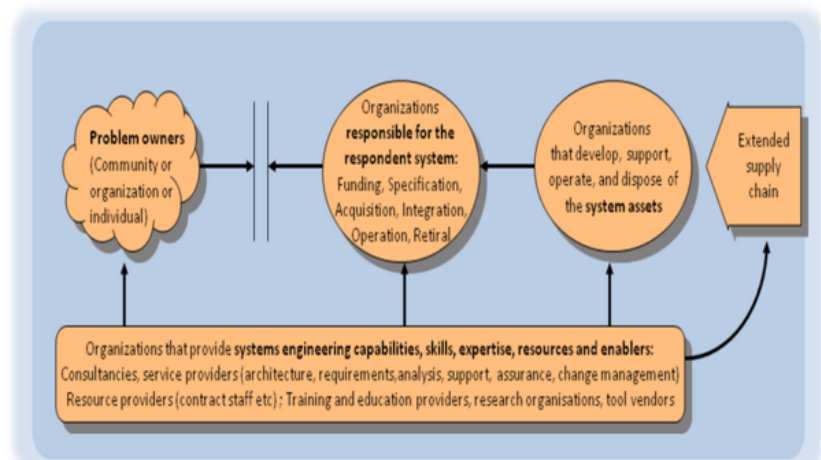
Problem owners (Community or organization or individual)

Organizations responsible for the respondent system: Funding, Specification, Acquisition, Integration, Operation, Retiral

Organizations that develop, support, operate, and dispose of the system assets

Extended supply chain

Organizations that provide systems engineering capabilities, skills, expertise, resources and enablers: Consultancies, service providers (architecture, requirements,analysis, support, assurance, change management) Resource providers (contract staff etc) ; Training and education providers, research organisations, tool vendors